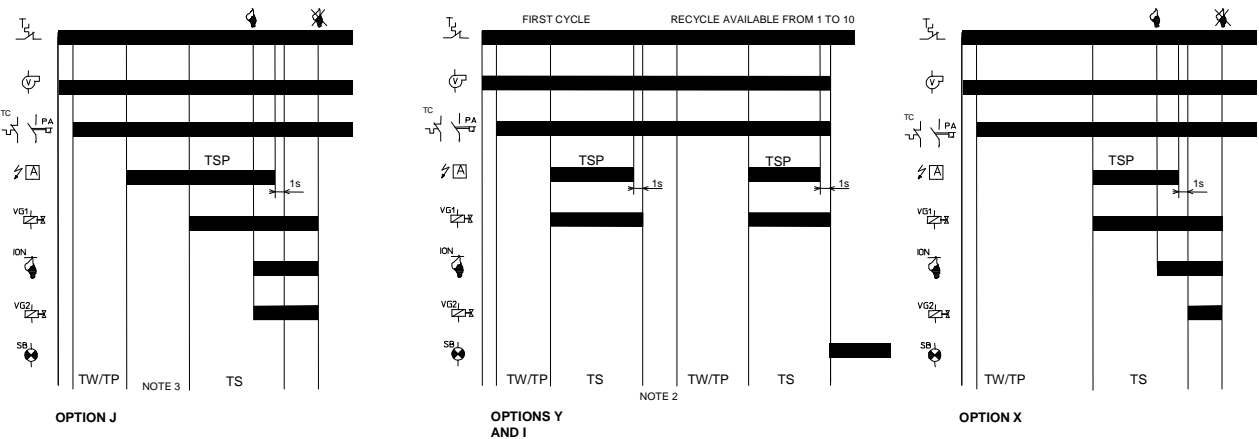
T
TC
PA
A
TSP
1s
VG1
ION
VG2
SB
TW/TP
NOTE 3
TS
OPTION J

FIRST CYCLE
RECYCLE AVAILABLE FROM 1 TO 10
T
TC
PA
A
TSP
1s
TSP
1s
VG1
ION
VG2
SB
TW/TP
TS
TW/TP
TS
NOTE 2
OPTIONS Y AND I

T
TC
PA
A
TSP
1s
VG1
ION
VG2
SB
TW/TP
TS
OPTION X